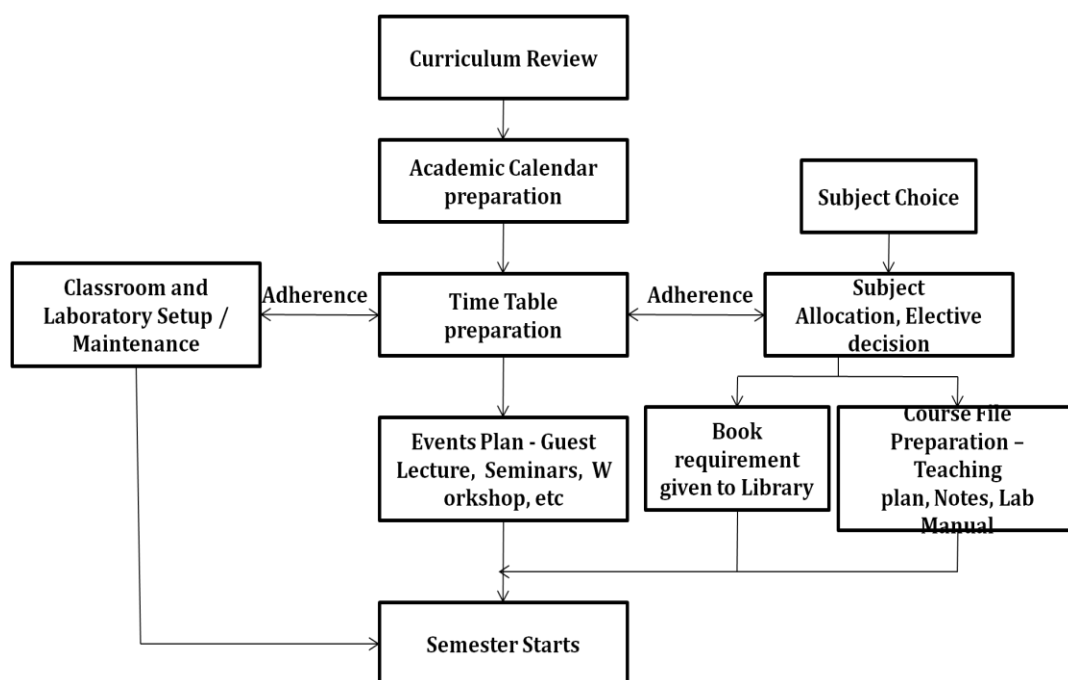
Curriculum Review

Academic Calendar preparation

Subject Choice

Classroom and Laboratory Setup / Maintenance

Adherence

Time Table preparation

Adherence

Subject Allocation, Elective decision

Events Plan - Guest Lecture, Seminars, Workshop, etc

Book requirement given to Library

Course File Preparation – Teaching plan, Notes, Lab Manual

Semester Starts